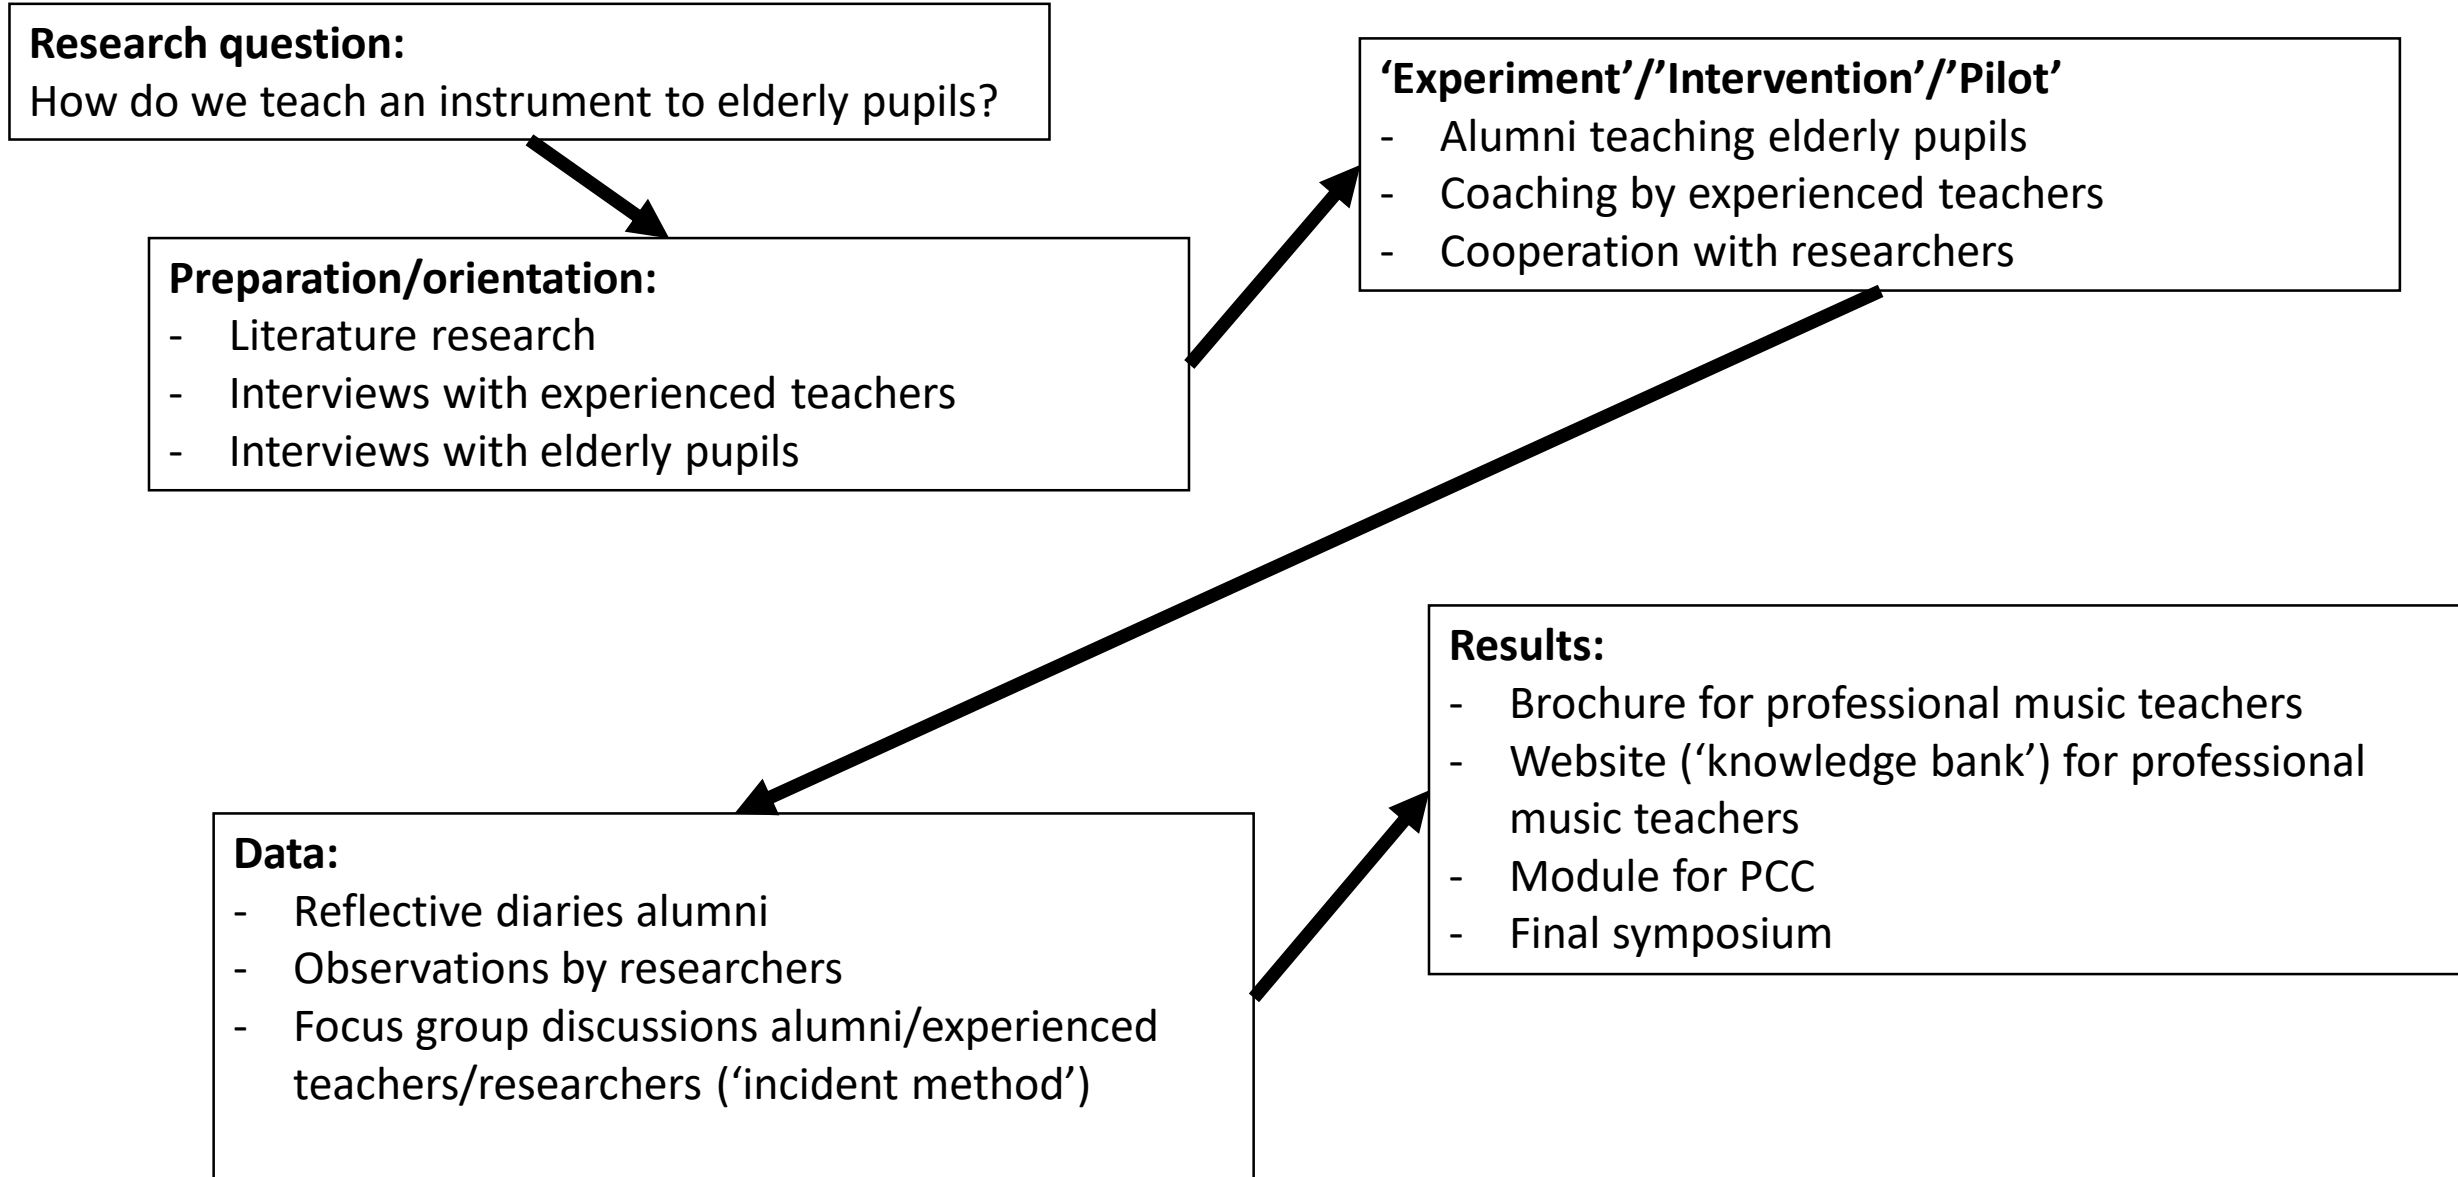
**Research question:**
How do we teach an instrument to elderly pupils?

**Preparation/orientation:**
- Literature research
- Interviews with experienced teachers
- Interviews with elderly pupils

**'Experiment'/'Intervention'/'Pilot'**
- Alumni teaching elderly pupils
- Coaching by experienced teachers
- Cooperation with researchers

**Data:**
- Reflective diaries alumni
- Observations by researchers
- Focus group discussions alumni/experienced teachers/researchers ('incident method')

**Results:**
- Brochure for professional music teachers
- Website ('knowledge bank') for professional music teachers
- Module for PCC
- Final symposium